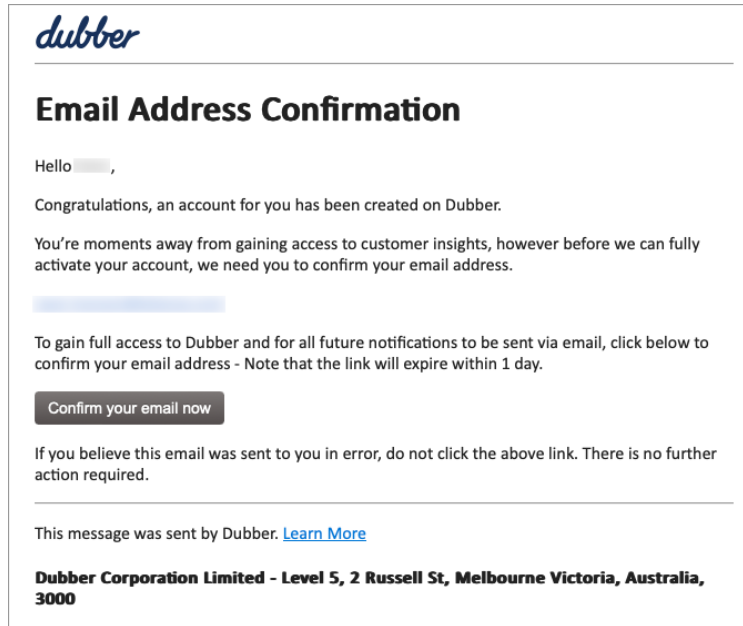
dubber

Email Address Confirmation

Hello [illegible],

Congratulations, an account for you has been created on Dubber.

You're moments away from gaining access to customer insights, however before we can fully activate your account, we need you to confirm your email address.

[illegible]

To gain full access to Dubber and for all future notifications to be sent via email, click below to confirm your email address - Note that the link will expire within 1 day.

Confirm your email now

If you believe this email was sent to you in error, do not click the above link. There is no further action required.

This message was sent by Dubber. Learn More

Dubber Corporation Limited - Level 5, 2 Russell St, Melbourne Victoria, Australia, 3000